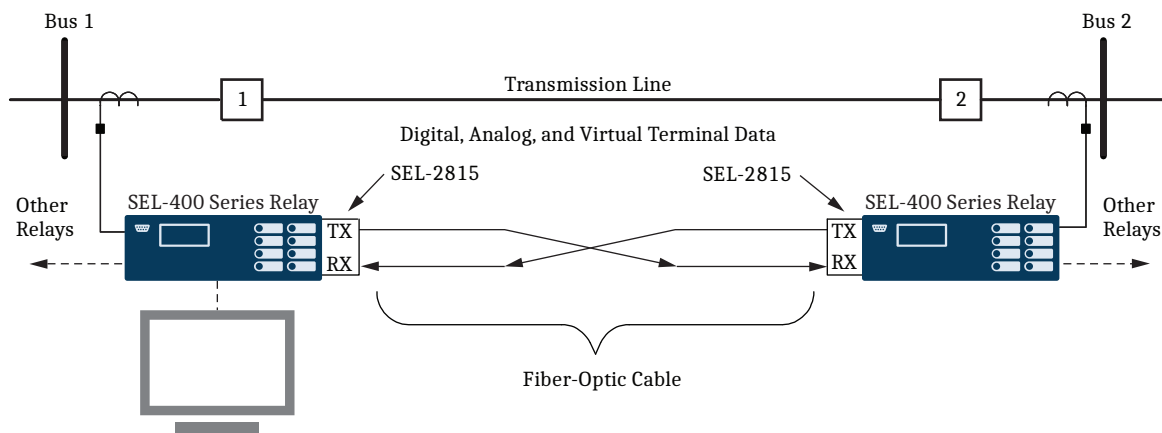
Bus 1

Bus 2

Transmission Line

1

2

Digital, Analog, and Virtual Terminal Data

SEL-2815

SEL-2815

Other Relays

SEL-400 Series Relay

TX

RX

TX

RX

SEL-400 Series Relay

Other Relays

Fiber-Optic Cable